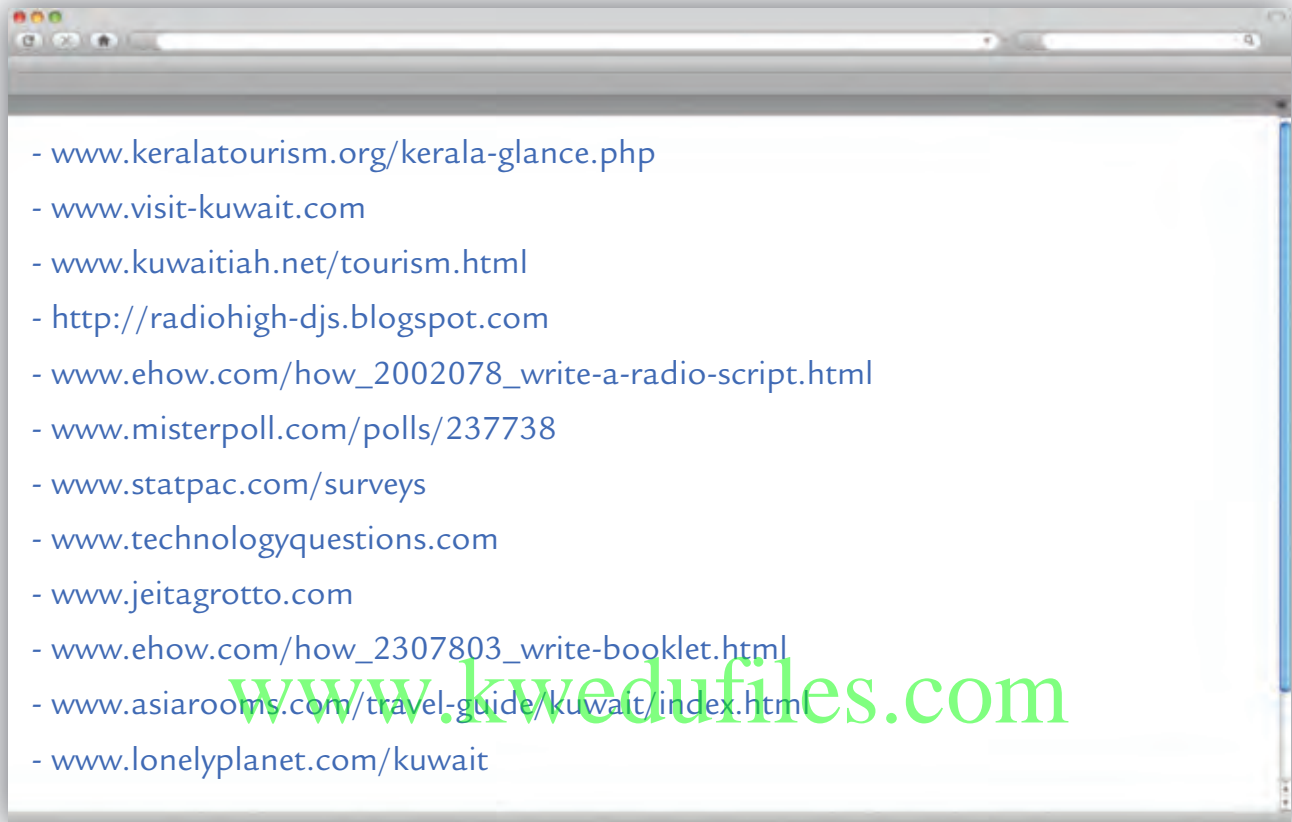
- www.keralatourism.org/kerala-glance.php

- www.visit-kuwait.com

- www.kuwaitiah.net/tourism.html

- http://radiohigh-djs.blogspot.com

- www.ehow.com/how_2002078_write-a-radio-script.html

- www.misterpoll.com/polls/237738

- www.statpac.com/surveys

- www.technologyquestions.com

- www.jeitagrotto.com

- www.ehow.com/how_2307803_write-booklet.html

- www.asiarooms.com/travel-guide/kuwait/index.html

- www.lonelyplanet.com/kuwait

www.kwedufiles.com